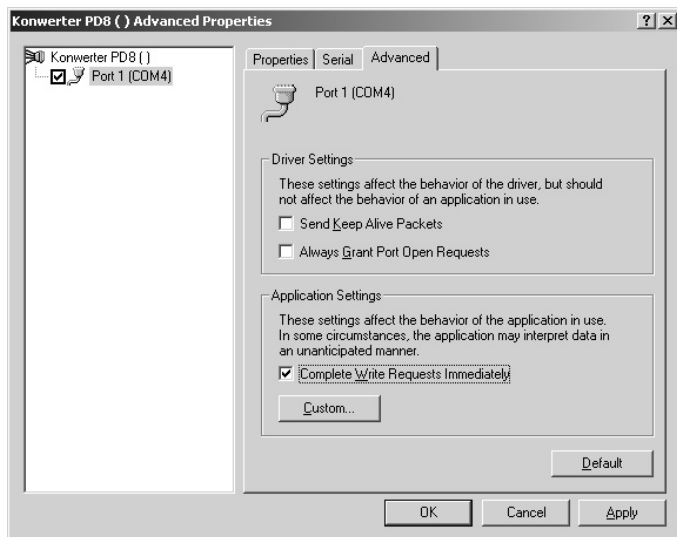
Konwerter PD8 ( ) Advanced Properties

? X

Konwerter PD8 ( )
Port 1 (COM4)

Properties | Serial | Advanced

Port 1 (COM4)

Driver Settings

These settings affect the behavior of the driver, but should not affect the behavior of an application in use.

Send Keep Alive Packets

Always Grant Port Open Requests

Application Settings

These settings affect the behavior of the application in use. In some circumstances, the application may interpret data in an unanticipated manner.

Complete Write Requests Immediately

Custom...

Default

OK | Cancel | Apply